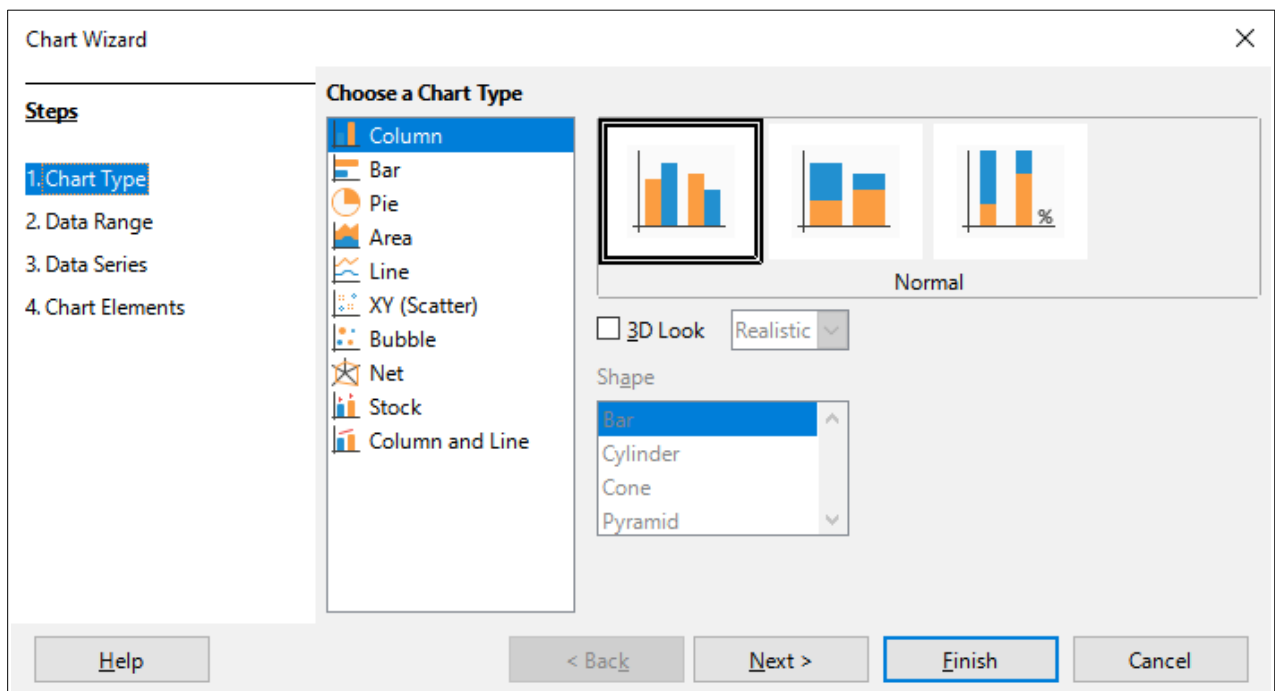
Chart Wizard

Steps

1. Chart Type
2. Data Range
3. Data Series
4. Chart Elements

Choose a Chart Type

Column
Bar
Pie
Area
Line
XY (Scatter)
Bubble
Net
Stock
Column and Line

%

Normal

3D Look
Realistic

Shape

Bar
Cylinder
Cone
Pyramid

Help
< Back
Next >
Finish
Cancel